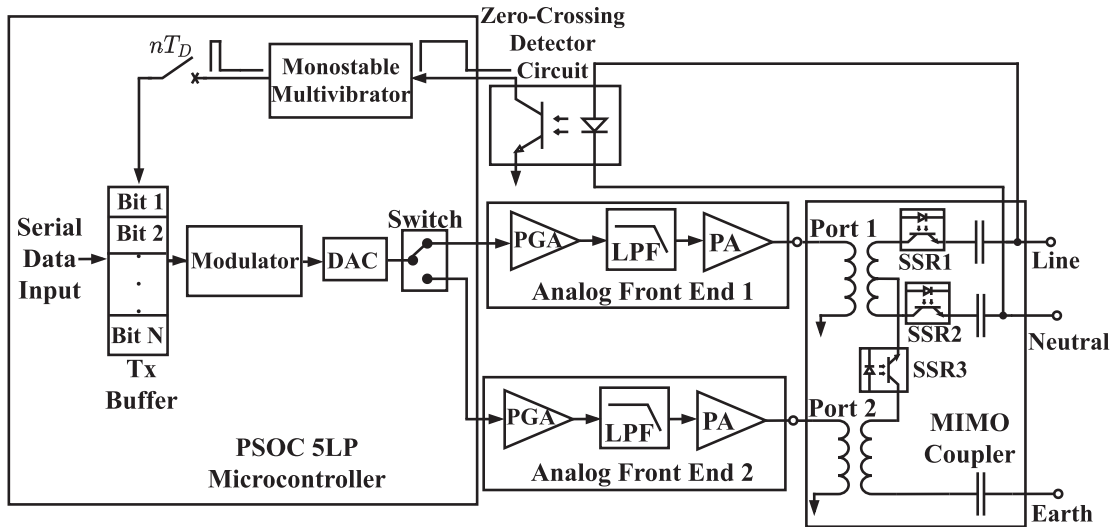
Zero-Crossing Detector Circuit

$nT_D$

Monostable Multivibrator

Serial Data Input

Bit 1
Bit 2
.
.
.
Bit N

Tx Buffer

Modulator

DAC

Switch

PGA

LPF

PA

Analog Front End 1

PGA

LPF

PA

Analog Front End 2

Port 1

SSR1

SSR2

SSR3

Port 2

MIMO Coupler

Line

Neutral

Earth

PSOC 5LP Microcontroller